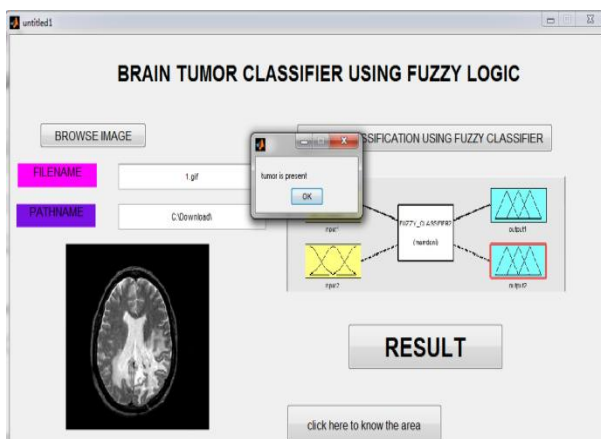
untitled1

BRAIN TUMOR CLASSIFIER USING FUZZY LOGIC

BROWSE IMAGE

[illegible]SSIFICATION USING FUZZY CLASSIFIER

FILENAME

1.gif

PATHNAME

C:\Download\

tumor is present

OK

input1

FUZZY_CLASSIFIER

(mamdani)

output1

input2

output2

RESULT

click here to know the area